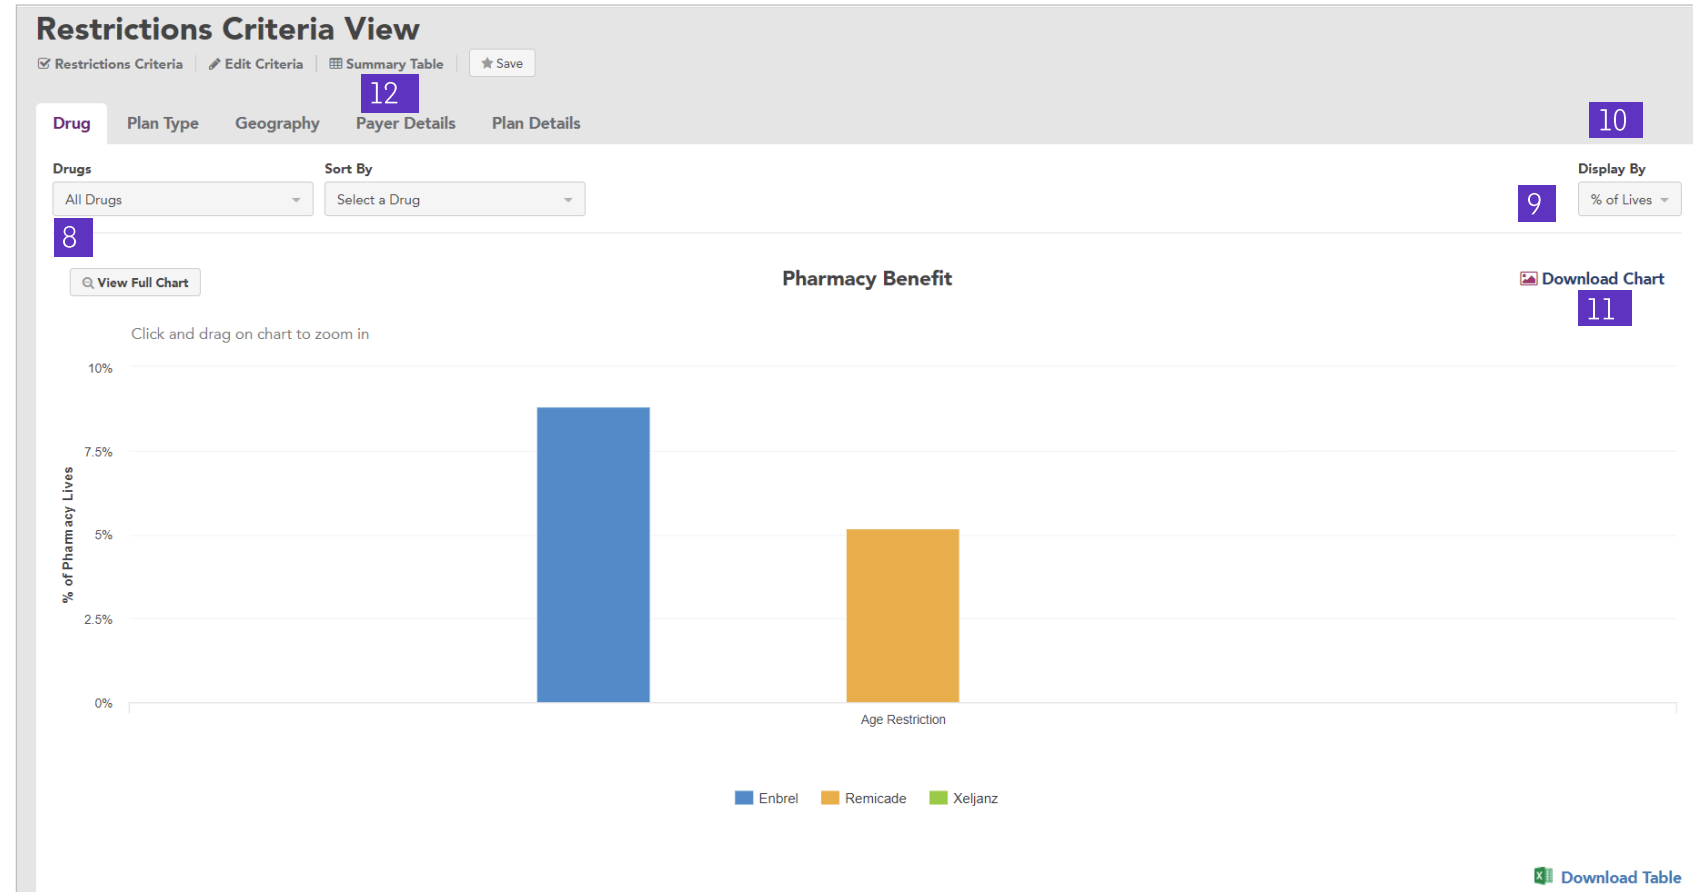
Restrictions Criteria View

Restrictions Criteria | Edit Criteria | Summary Table | Save

12

Drug | Plan Type | Geography | Payer Details | Plan Details

10

Drugs
All Drugs

Sort By
Select a Drug

Display By
% of Lives

9

8

View Full Chart

Pharmacy Benefit

Download Chart

11

Click and drag on chart to zoom in

10%
7.5%
5%
2.5%
0%

% of Pharmacy Lives

Age Restriction

Enbrel Remicade Xeljanz

Download Table